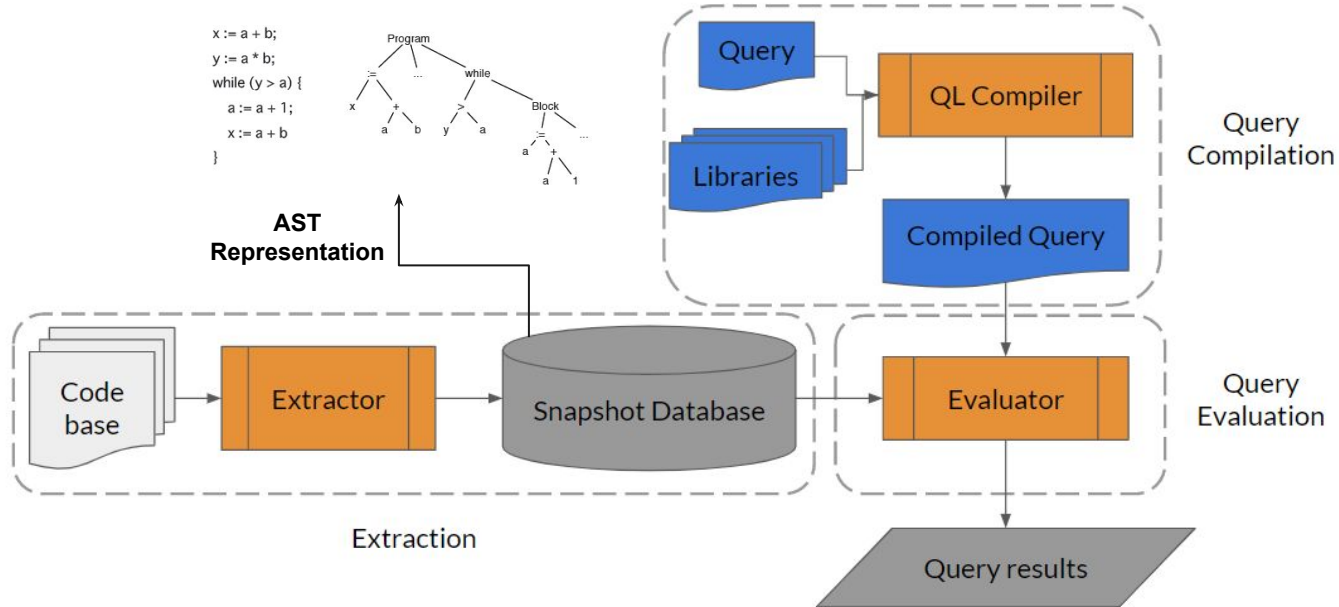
x := a + b;
y := a * b;
while (y > a) {
a := a + 1;
x := a + b
}

Program
:=
...
while
x
+
a
b
>
y
a
Block
:=
...
a
+
a
1

AST Representation

Query
Libraries
QL Compiler
Compiled Query
Query Compilation

Code base
Extractor
Snapshot Database
Evaluator
Query Evaluation

Extraction

Query results